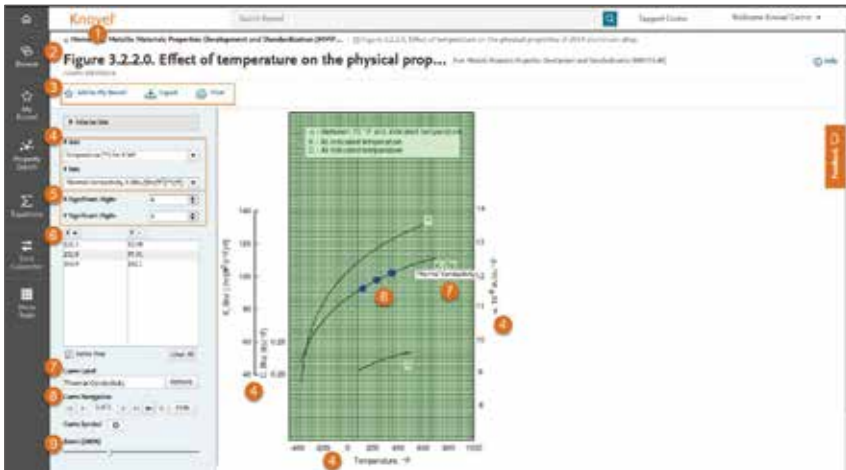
Knovel

Search Knovel

Support Center

Welcome Knovel Center

1

2

Figure 3.2.2.0. Effect of temperature on the physical prop...

Info

3

Add to My Knovel

Export

Print

4

X Axis

Y Axis

5

X Significant Digits

Y Significant Digits

6

X

Y

Select All

Clear All

7

Curve Label

Thermal Conductivity

8

Curve Navigation

Create Symbol

9

Zoom (200%)

α - Between 70 °F and indicated temperature

K - At indicated temperature

C - At indicated temperature

Thermal Conductivity

6

7

4

4

4

140

120

100

80

60

40

0.30

0.20

14

13

12

11

10

9

8

-400

-200

0

200

400

600

800

1000

1200

Temperature, °F

Feedback